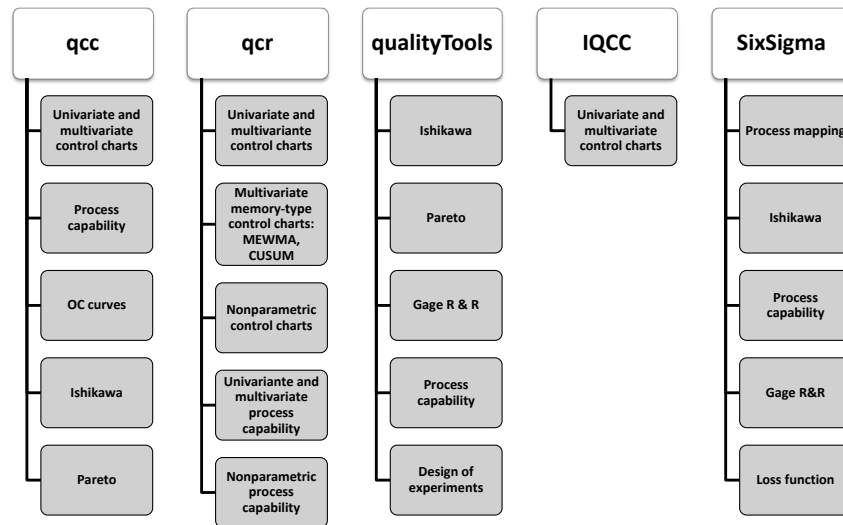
qcc

Univariate and multivariate control charts

Process capability

OC curves

Ishikawa

Pareto

qcr

Univariate and multivariante control charts

Multivariate memory-type control charts: MEWMA, CUSUM

Nonparametric control charts

Univariante and multivariate process capability

Nonparametric process capability

qualityTools

Ishikawa

Pareto

Gage R & R

Process capability

Design of experiments

IQCC

Univariate and multivariate control charts

SixSigma

Process mapping

Ishikawa

Process capability

Gage R&R

Loss function